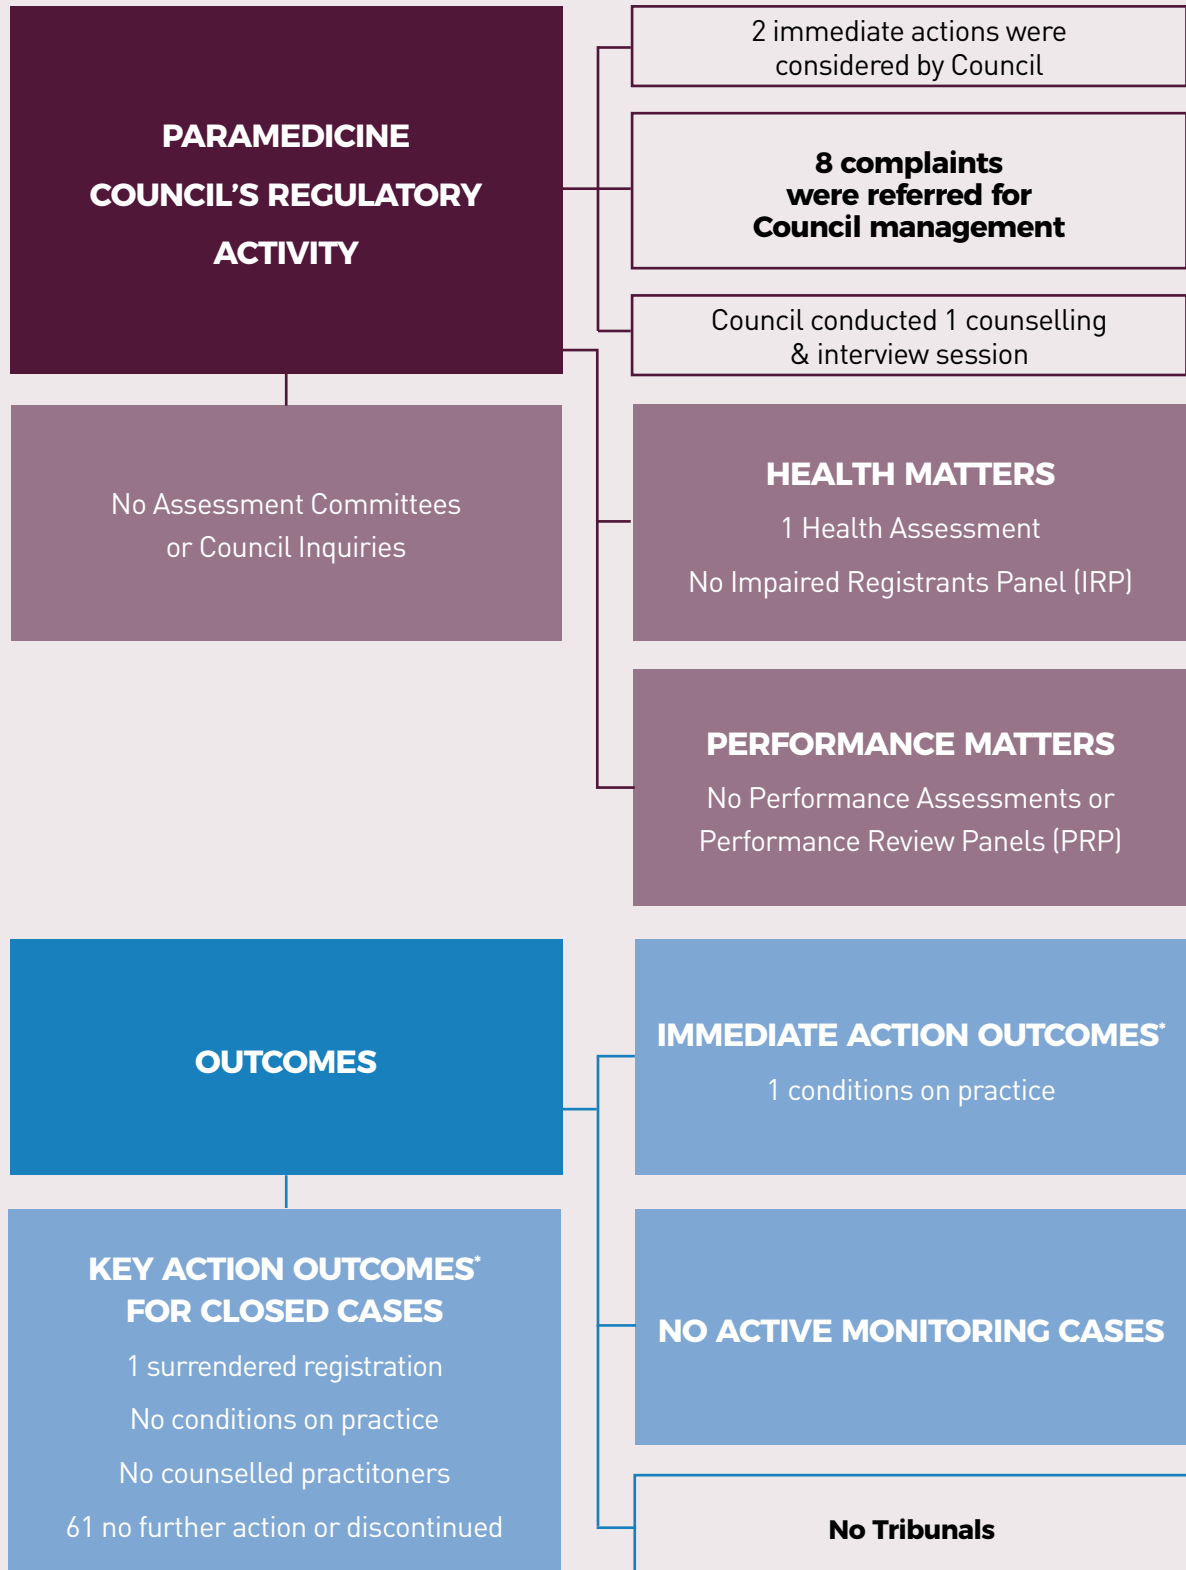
PARAMEDICINE COUNCIL'S REGULATORY ACTIVITY

2 immediate actions were considered by Council

8 complaints were referred for Council management

Council conducted 1 counselling & interview session

No Assessment Committees or Council Inquiries

HEALTH MATTERS

1 Health Assessment

No Impaired Registrants Panel (IRP)

PERFORMANCE MATTERS

No Performance Assessments or Performance Review Panels (PRP)

OUTCOMES

IMMEDIATE ACTION OUTCOMES*

1 conditions on practice

KEY ACTION OUTCOMES* FOR CLOSED CASES

1 surrendered registration

No conditions on practice

No counselled practitoners

61 no further action or discontinued

NO ACTIVE MONITORING CASES

No Tribunals